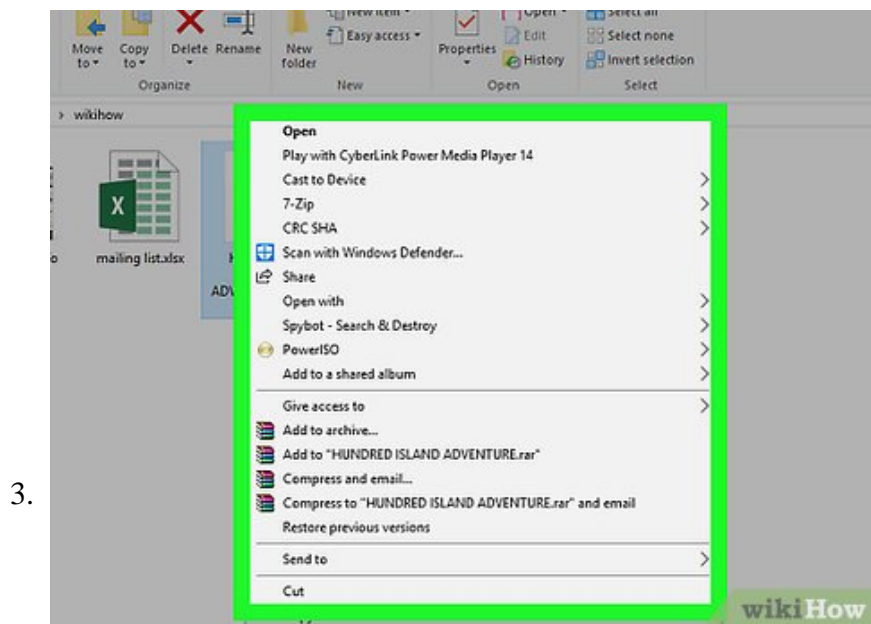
Move to
Copy to
Delete
Rename
Organize
New folder
New item
Easy access
New
Properties
Open
Edit
History
Open
Select all
Select none
Invert selection
Select

> wikihow

mailing list.xlsx

ADV

Open
Play with CyberLink Power Media Player 14
Cast to Device
7-Zip
CRC SHA
Scan with Windows Defender...
Share
Open with
Spybot - Search & Destroy
PowerISO
Add to a shared album
Give access to
Add to archive...
Add to "HUNDRED ISLAND ADVENTURE.rar"
Compress and email...
Compress to "HUNDRED ISLAND ADVENTURE.rar" and email
Restore previous versions
Send to
Cut

3.

wikiHow